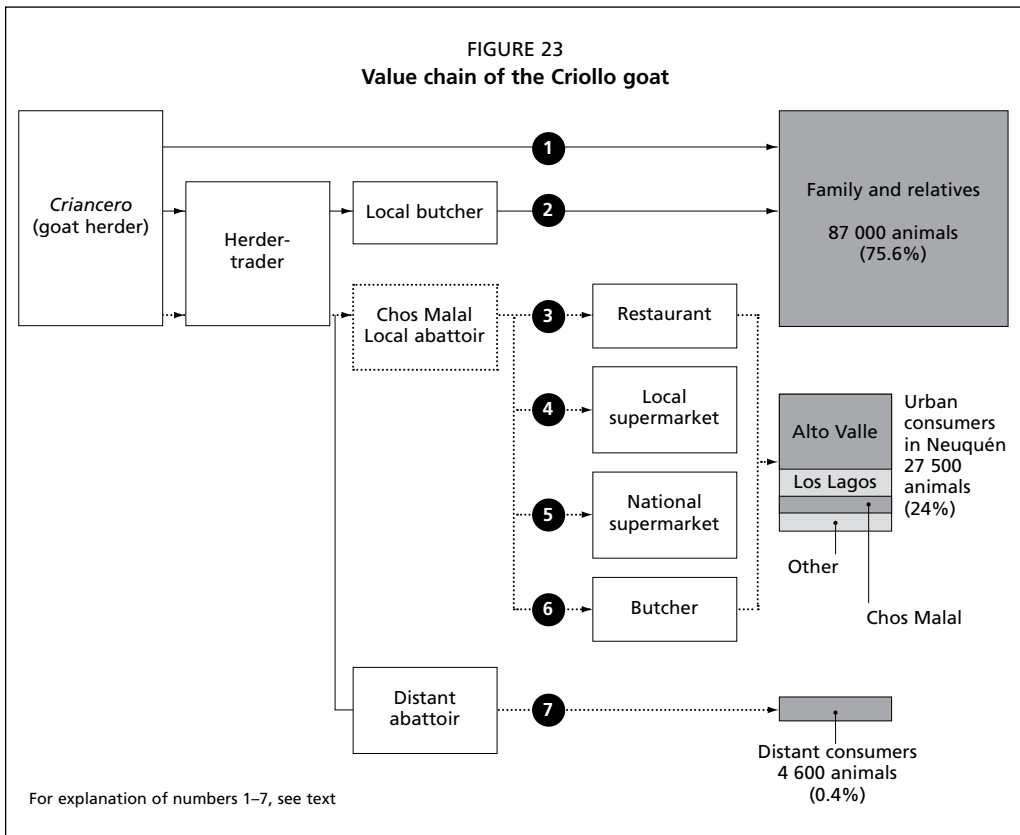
FIGURE 23
**Value chain of the Criollo goat**

*Criancero* (goat herder)

Herder-trader

1

Local butcher

2

Family and relatives

87 000 animals (75.6%)

Chos Malal Local abattoir

3

Restaurant

4

Local supermarket

5

National supermarket

6

Butcher

Alto Valle

Los Lagos

Other

Chos Malal

Urban consumers in Neuquén 27 500 animals (24%)

Distant abattoir

7

Distant consumers 4 600 animals (0.4%)

For explanation of numbers 1–7, see text